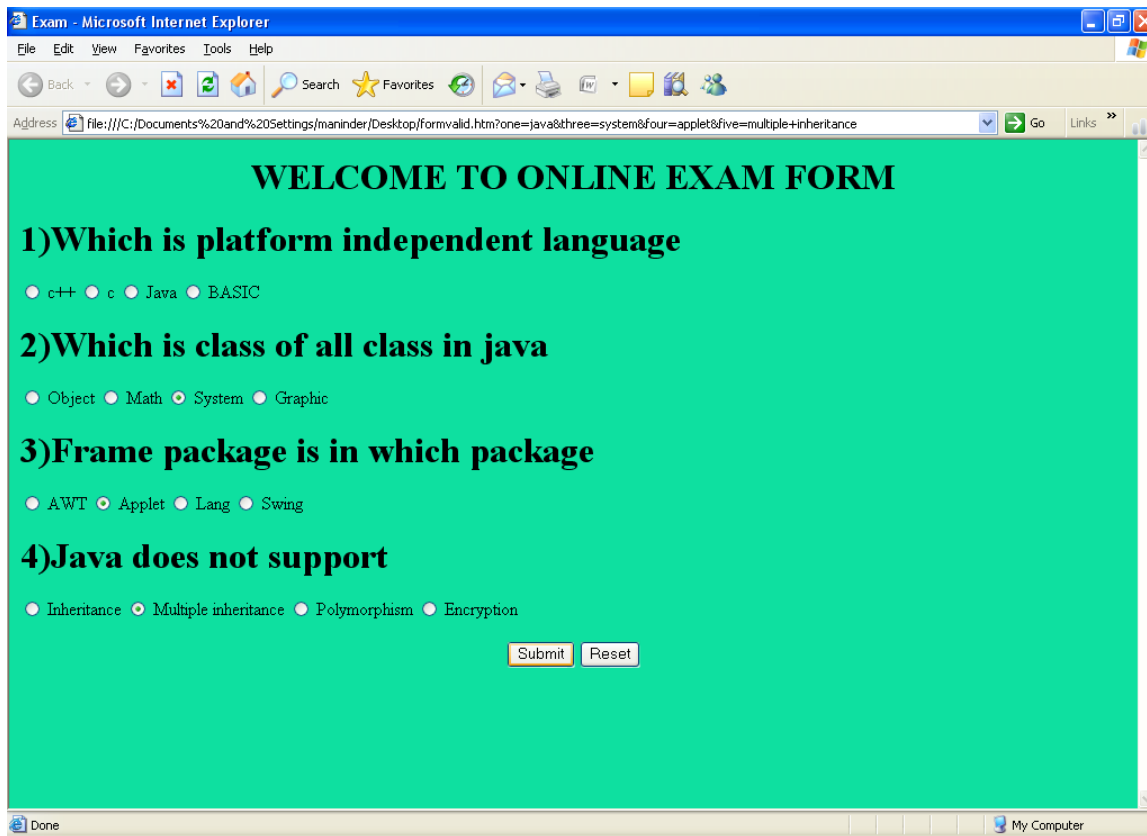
Exam - Microsoft Internet Explorer

File Edit View Favorites Tools Help

Back Search Favorites

Address file:///C:/Documents%20and%20Settings/maninder/Desktop/formvalid.htm?one=java&three=system&four=applet&five=multiple+inheritance Go Links »

WELCOME TO ONLINE EXAM FORM

1)Which is platform independent language

c++ c Java BASIC

2)Which is class of all class in java

Object Math System Graphic

3)Frame package is in which package

AWT Applet Lang Swing

4)Java does not support

Inheritance Multiple inheritance Polymorphism Encryption

Submit Reset

Done My Computer